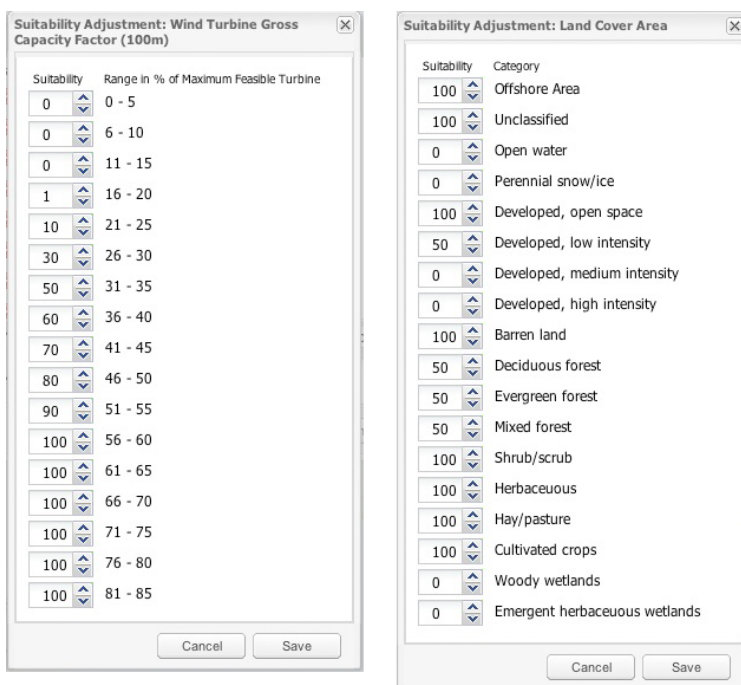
Suitability Adjustment: Wind Turbine Gross Capacity Factor (100m)

| Suitability | Range in % of Maximum Feasible Turbine |
|---|---|
| 0 | 0 - 5 |
| 0 | 6 - 10 |
| 0 | 11 - 15 |
| 1 | 16 - 20 |
| 10 | 21 - 25 |
| 30 | 26 - 30 |
| 50 | 31 - 35 |
| 60 | 36 - 40 |
| 70 | 41 - 45 |
| 80 | 46 - 50 |
| 90 | 51 - 55 |
| 100 | 56 - 60 |
| 100 | 61 - 65 |
| 100 | 66 - 70 |
| 100 | 71 - 75 |
| 100 | 76 - 80 |
| 100 | 81 - 85 |

Cancel Save

Suitability Adjustment: Land Cover Area

| Suitability | Category |
|---|---|
| 100 | Offshore Area |
| 100 | Unclassified |
| 0 | Open water |
| 0 | Perennial snow/ice |
| 100 | Developed, open space |
| 50 | Developed, low intensity |
| 0 | Developed, medium intensity |
| 0 | Developed, high intensity |
| 100 | Barren land |
| 50 | Deciduous forest |
| 50 | Evergreen forest |
| 50 | Mixed forest |
| 100 | Shrub/scrub |
| 100 | Herbaceuous |
| 100 | Hay/pasture |
| 100 | Cultivated crops |
| 0 | Woody wetlands |
| 0 | Emergent herbaceuous wetlands |

Cancel Save